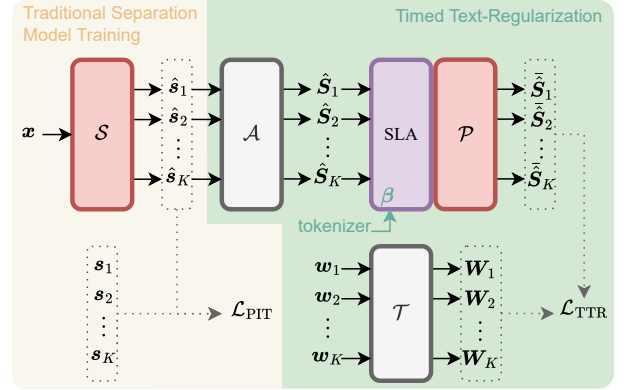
Traditional Separation Model Training

Timed Text-Regularization

$\boldsymbol{x}$

$\mathcal{S}$

$\hat{\boldsymbol{s}}_1$
$\hat{\boldsymbol{s}}_2$
$\vdots$
$\hat{\boldsymbol{s}}_K$

$\mathcal{A}$

$\hat{\boldsymbol{S}}_1$
$\hat{\boldsymbol{S}}_2$
$\vdots$
$\hat{\boldsymbol{S}}_K$

SLA

$\boldsymbol{\beta}$

$\mathcal{P}$

$\bar{\hat{\boldsymbol{S}}}_1$
$\bar{\hat{\boldsymbol{S}}}_2$
$\vdots$
$\bar{\hat{\boldsymbol{S}}}_K$

tokenizer

$\boldsymbol{s}_1$
$\boldsymbol{s}_2$
$\vdots$
$\boldsymbol{s}_K$

$\mathcal{L}_{\text{PIT}}$

$\boldsymbol{w}_1$
$\boldsymbol{w}_2$
$\vdots$
$\boldsymbol{w}_K$

$\mathcal{T}$

$\boldsymbol{W}_1$
$\boldsymbol{W}_2$
$\vdots$
$\boldsymbol{W}_K$

$\mathcal{L}_{\text{TTR}}$